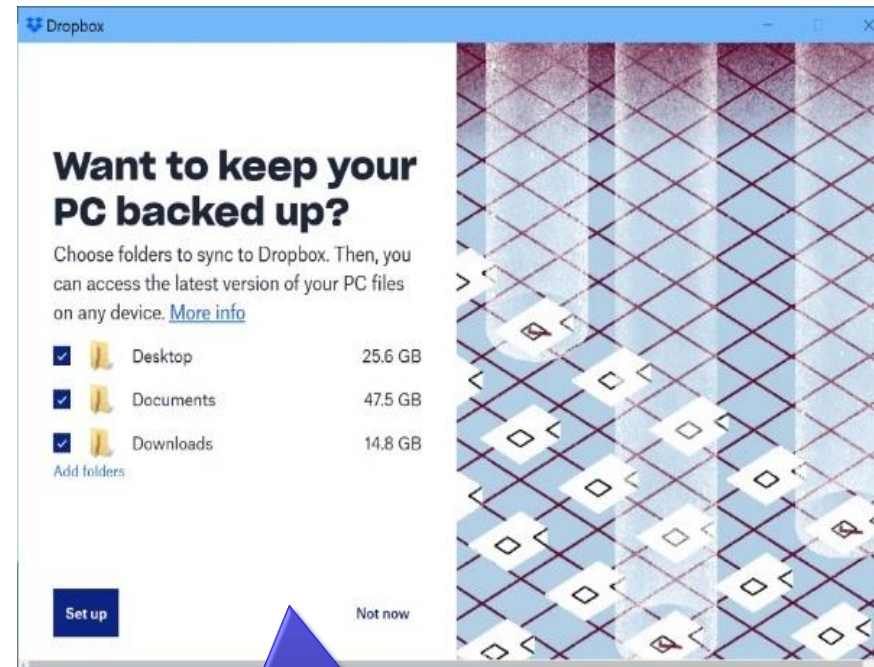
Dropbox

Want to keep your PC backed up?

Choose folders to sync to Dropbox. Then, you can access the latest version of your PC files on any device. More info

| Desktop | 25.6 GB |
|---|---|
| Documents | 47.5 GB |
| Downloads | 14.8 GB |

Add folders

Set up

Not now